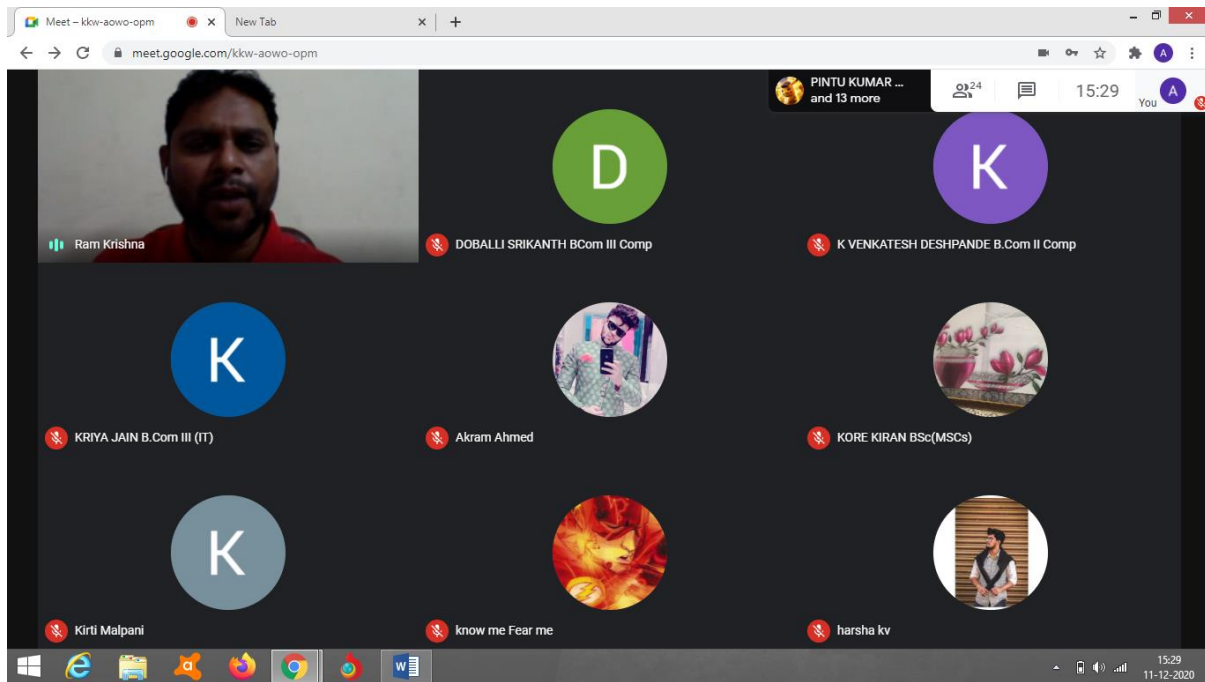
Meet – kkw-aowo-opm
New Tab
+
meet.google.com/kkw-aowo-opm
A
PINTU KUMAR ...
and 13 more
24
15:29
You
A
Ram Krishna
D
DOBALLI SRIKANTH BCom III Comp
K
K VENKATESH DESHPANDE B.Com II Comp
K
KRIYA JAIN B.Com III (IT)
Akram Ahmed
KORE KIRAN BSc(MSCs)
K
Kirti Malpani
know me Fear me
harsha kv
15:29
11-12-2020